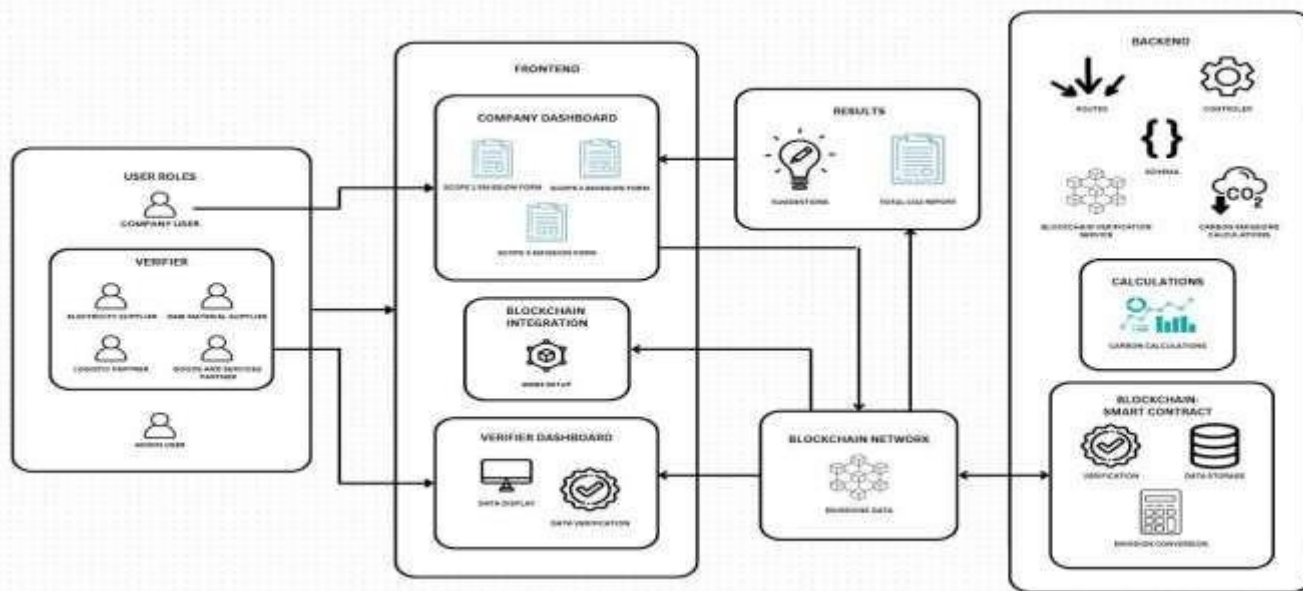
USER ROLES

COMPANY USER

VERIFIER

ELECTRICITY SUPPLIER

RAW MATERIAL SUPPLIER

LOGISTIC PARTNER

GOODS AND SERVICES PARTNER

ADMIN USER

FRONTEND

COMPANY DASHBOARD

SCOPE 1 EMISSION FORM

SCOPE 2 EMISSION FORM

SCOPE 3 EMISSION FORM

BLOCKCHAIN INTEGRATION

WEB3 SETUP

VERIFIER DASHBOARD

DATA DISPLAY

DATA VERIFICATION

RESULTS

SUGGESTIONS

TOTAL CO2 REPORT

BLOCKCHAIN NETWORK

EMISSIONS DATA

BACKEND

ROUTES

CONTROLLER

SCHEMA

BLOCKCHAIN VERIFICATION SERVICE

CARBON EMISSIONS CALCULATIONS

$CO_2$

CALCULATIONS

CARBON CALCULATIONS

BLOCKCHAIN: SMART CONTRACT

VERIFICATION

DATA STORAGE

EMISSION CONVERSION